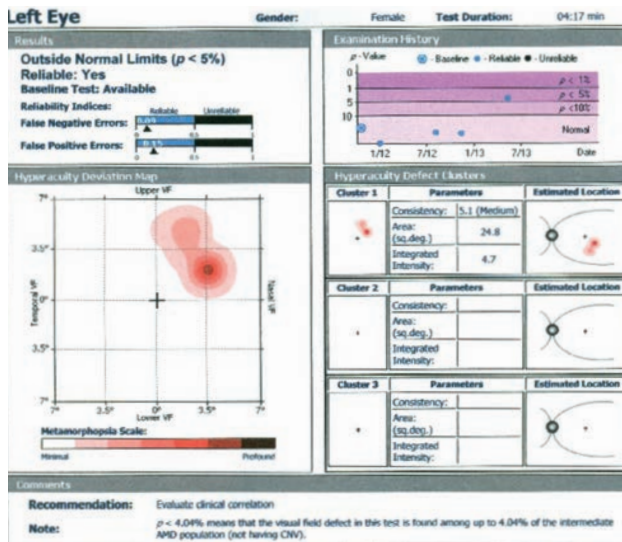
Left Eye Gender: Female Test Duration: 04:17 min

Results

Outside Normal Limits ($p$ < 5%)
Reliable: Yes
Baseline Test: Available

Reliability Indices: Reliable Unreliable
False Negative Errors: 0.0% 0 0.5 1
False Positive Errors: 0.1% 0 0.5 1

Examination History

$p$ - Value ● - Baseline ● - Reliable ● - Unreliable
0
1 $p$ < 1%
5 $p$ < 5%
10 $p$ <10%
Normal
1/12 7/12 1/13 7/13 Date

Hyperacuity Deviation Map

Upper VF
7°
3.5°
0°
3.5°
7°
Temporal VF
Nasal VF
7° 3.5° 0° 3.5° 7°
Lower VF

Metamorphopsia Scale:
Minimal Profound

Hyperacuity Defect Clusters

| Cluster 1 | Parameters | | Estimated Location |
|---|---|---|---|
| | Consistency: | 5.1 (Medium) | |
| | Area: (sq.deg.) | 24.8 | |
| | Integrated Intensity: | 4.7 | |

| Cluster 2 | Parameters | | Estimated Location |
|---|---|---|---|
| | Consistency: | | |
| | Area: (sq.deg.) | | |
| | Integrated Intensity: | | |

| Cluster 3 | Parameters | | Estimated Location |
|---|---|---|---|
| | Consistency: | | |
| | Area: (sq.deg.) | | |
| | Integrated Intensity: | | |

Comments

Recommendation: Evaluate clinical correlation

Note: $p$ < 4.04% means that the visual field defect in this test is found among up to 4.04% of the intermediate AMD population (not having CNV).